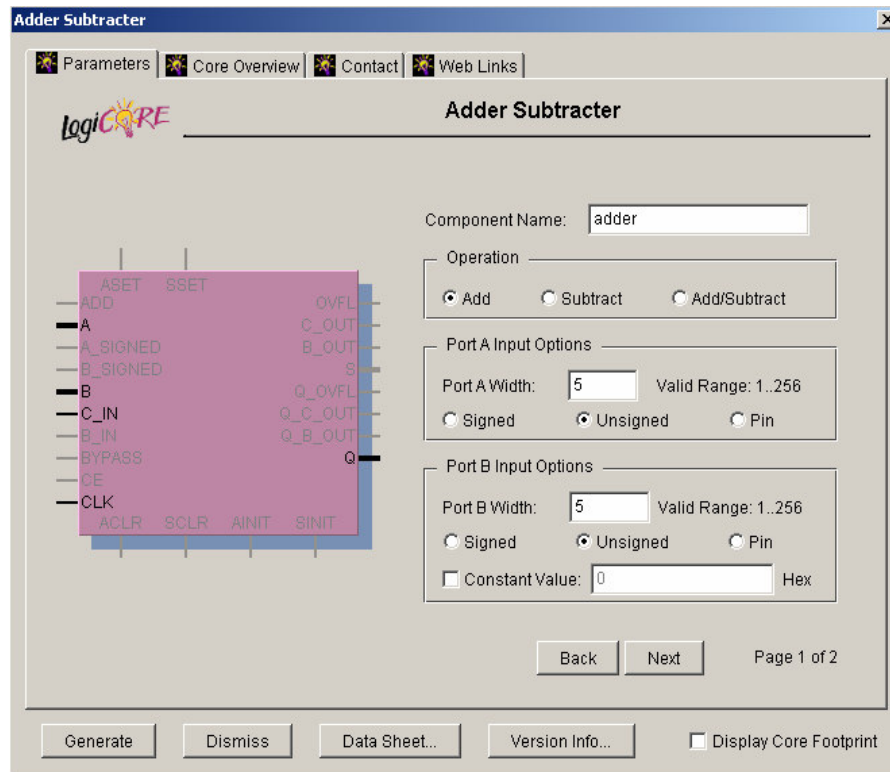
Adder Subtracter

Parameters | Core Overview | Contact | Web Links

logiCORE

Adder Subtracter

ASET SSET
ADD
A
A_SIGNED
B_SIGNED
B
C_IN
B_IN
BYPASS
CE
CLK
ACLR SCLR AINIT SINIT
OVFL
C_OUT
B_OUT
S
Q_OVFL
Q_C_OUT
Q_B_OUT
Q

Component Name: adder

Operation
Add Subtract Add/Subtract

Port A Input Options
Port A Width: 5 Valid Range: 1..256
Signed Unsigned Pin

Port B Input Options
Port B Width: 5 Valid Range: 1..256
Signed Unsigned Pin
Constant Value: 0 Hex

Back Next Page 1 of 2

Generate Dismiss Data Sheet... Version Info... Display Core Footprint